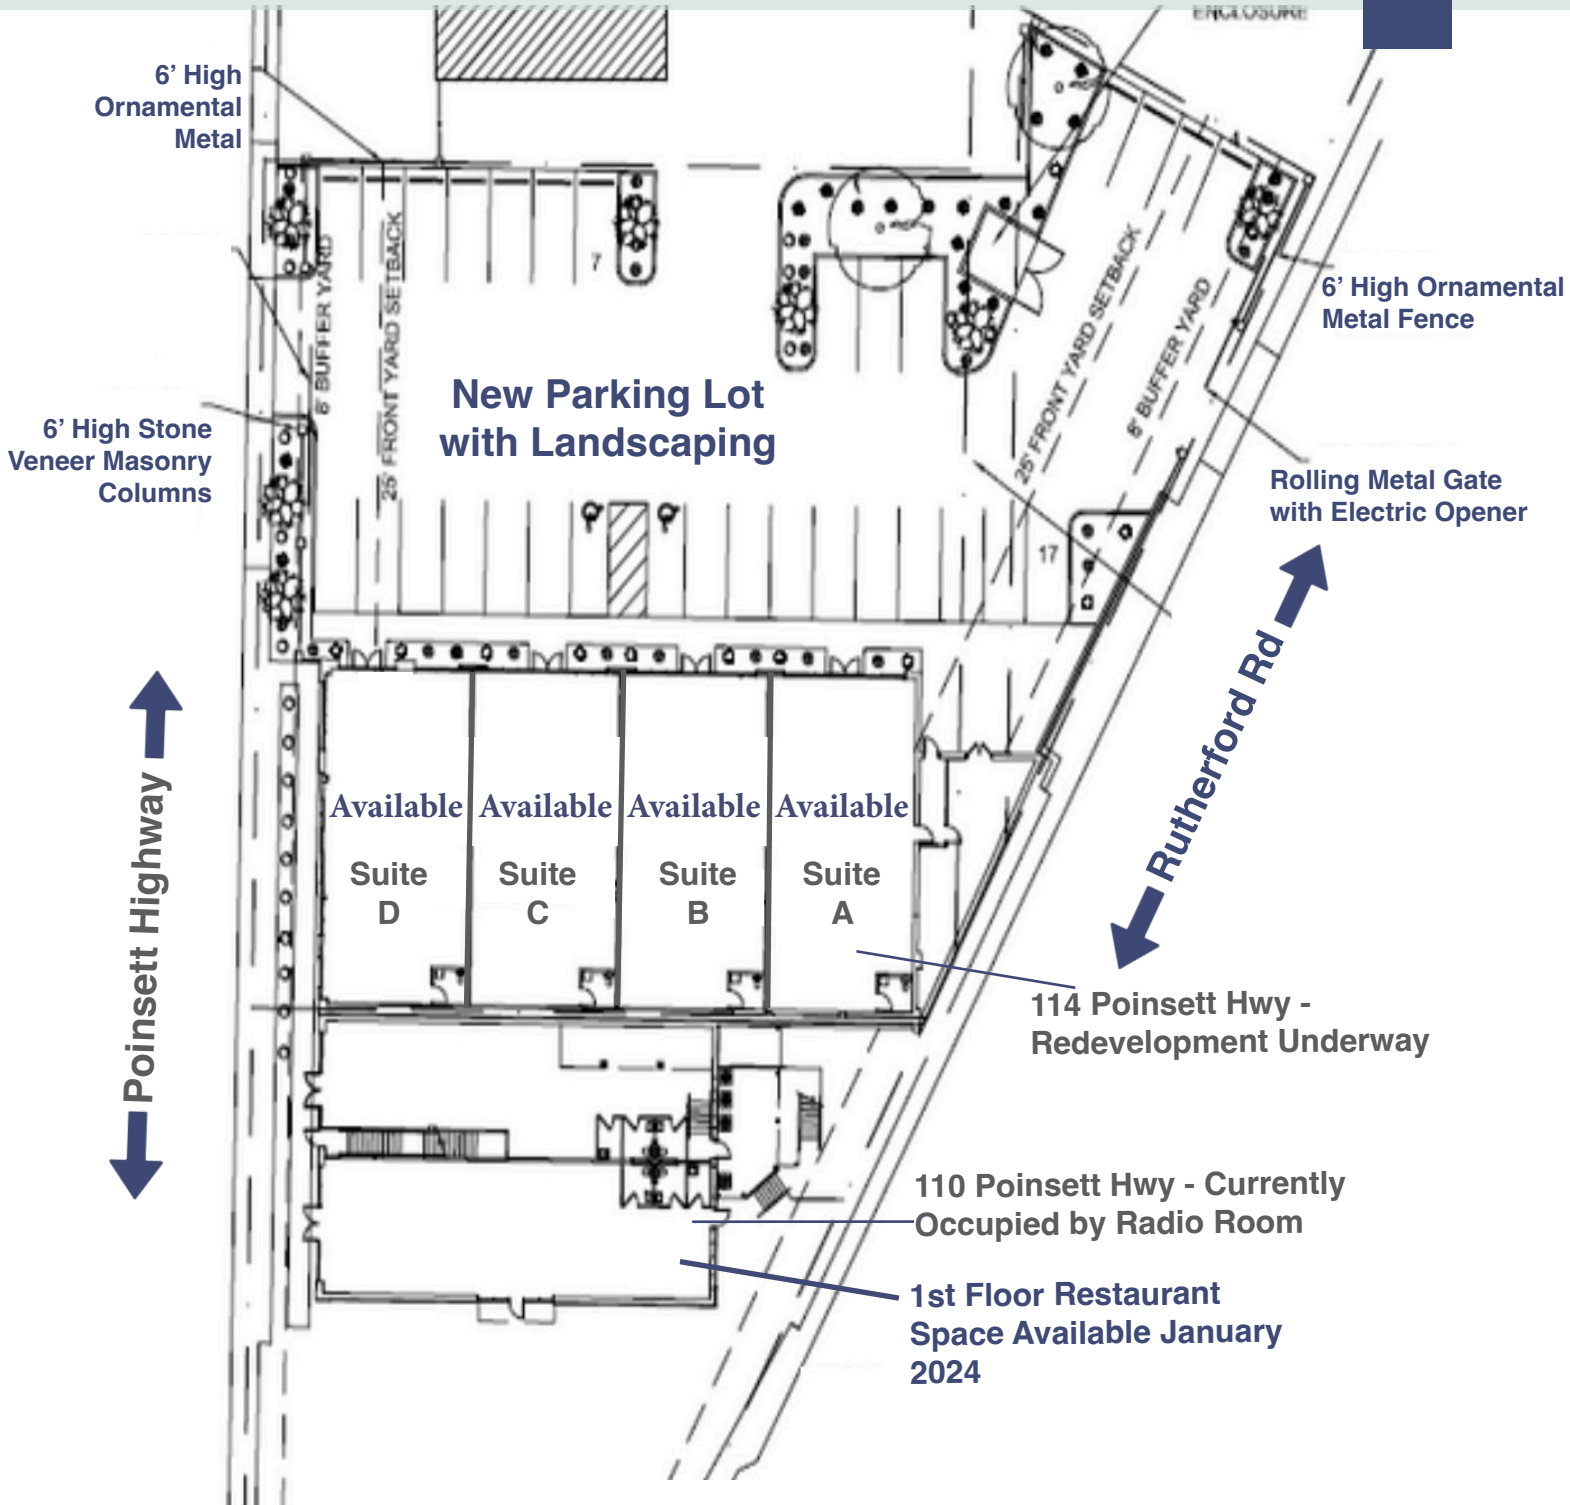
ENCLOSURE

6' High Ornamental Metal

6' BUFFER YARD

25' FRONT YARD SETBACK

7

New Parking Lot with Landscaping

25' FRONT YARD SETBACK

6' BUFFER YARD

6' High Ornamental Metal Fence

6' High Stone Veneer Masonry Columns

Rolling Metal Gate with Electric Opener

17

Rutherford Rd

Poinsett Highway

Available

Suite D

Available

Suite C

Available

Suite B

Available

Suite A

114 Poinsett Hwy - Redevelopment Underway

110 Poinsett Hwy - Currently Occupied by Radio Room

1st Floor Restaurant Space Available January 2024